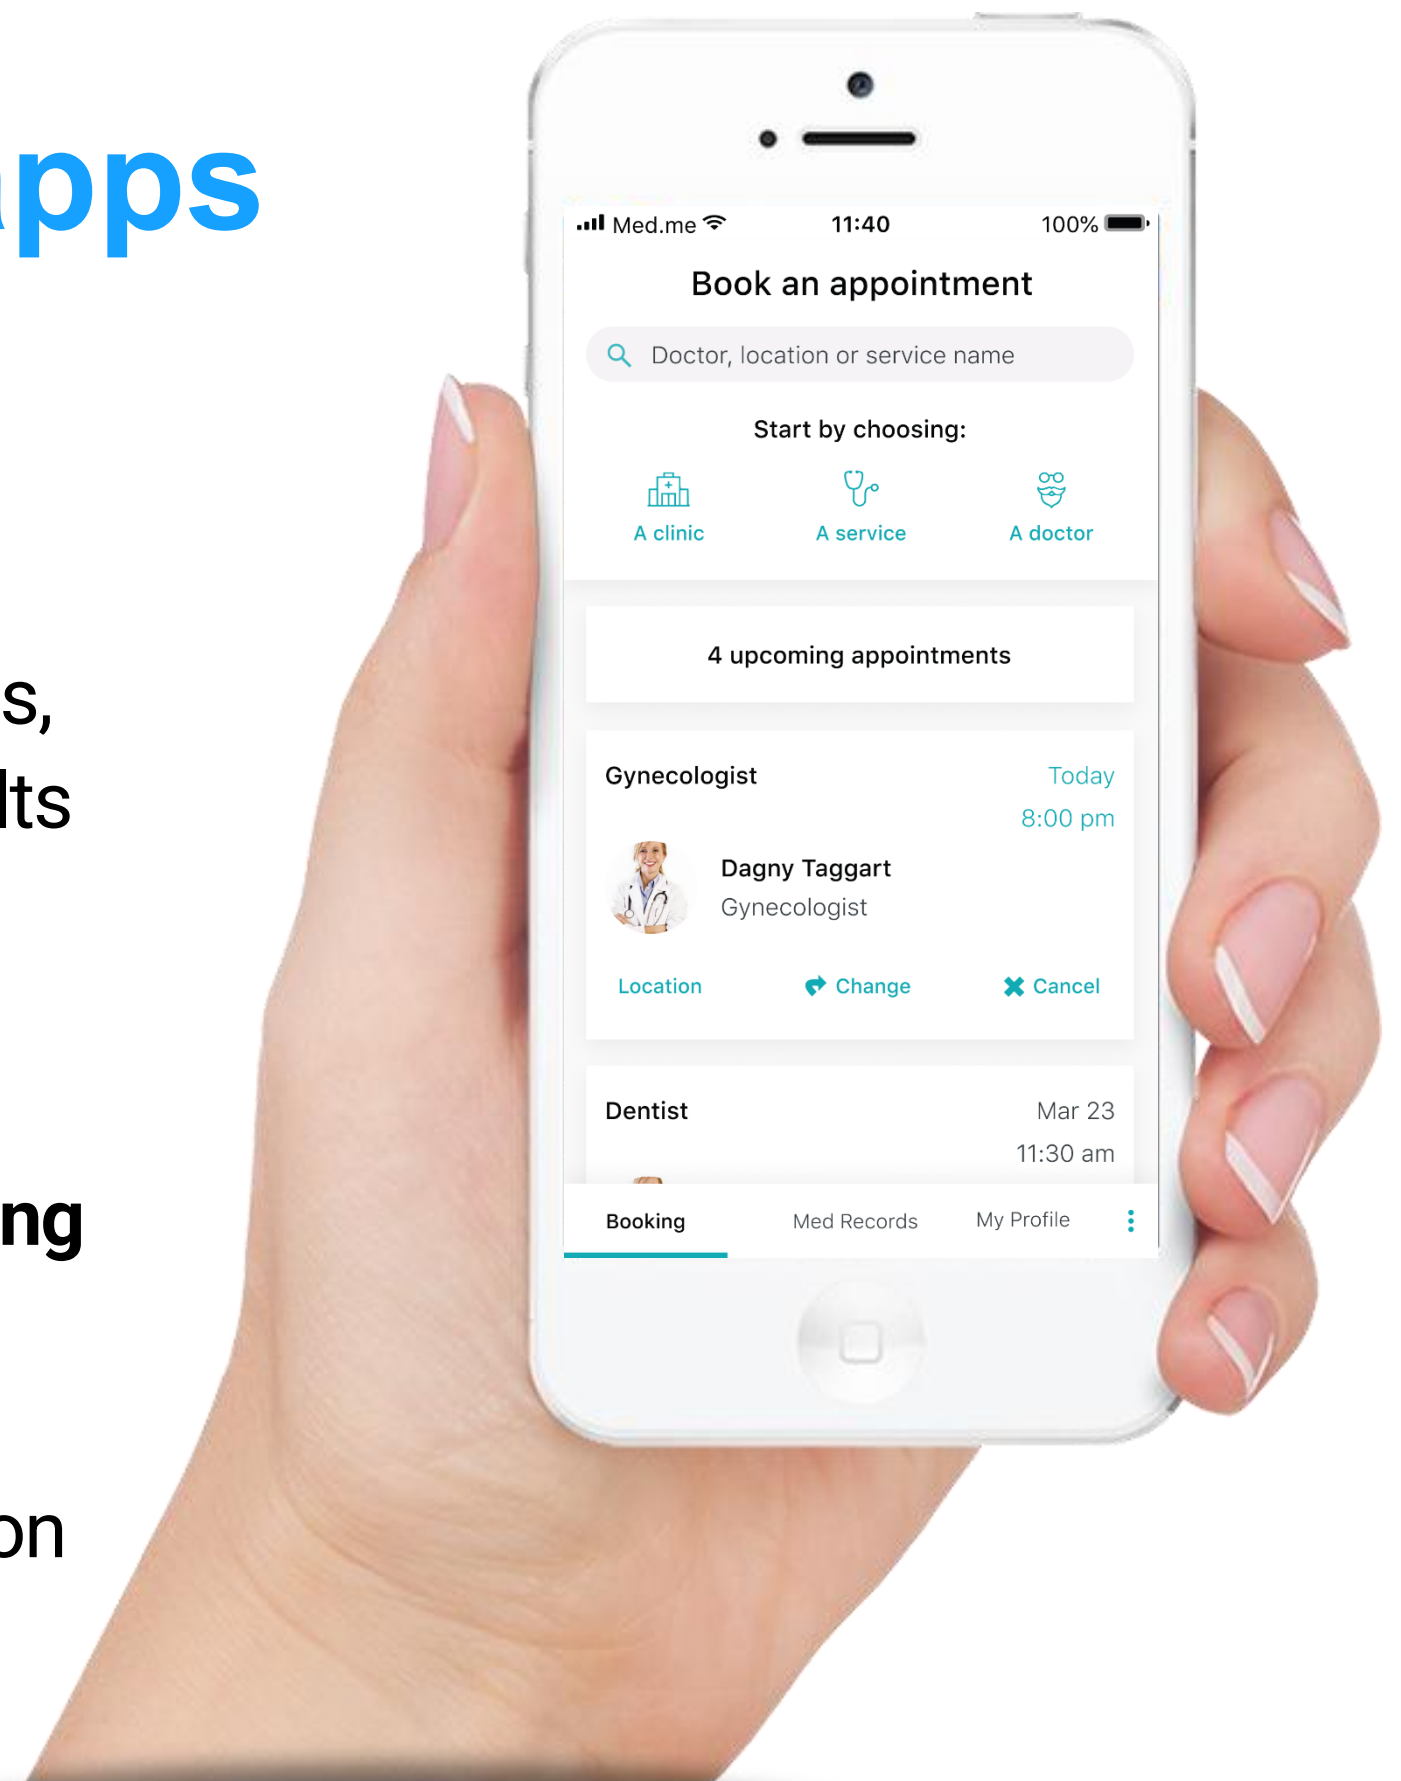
pps

s,
lts

ng

on

Med.me 11:40 100%

Book an appointment

Doctor, location or service name

Start by choosing:

A clinic
A service
A doctor

4 upcoming appointments

Gynecologist
Today
8:00 pm

Dagny Taggart
Gynecologist

Location
Change
Cancel

Dentist
Mar 23
11:30 am

Booking
Med Records
My Profile